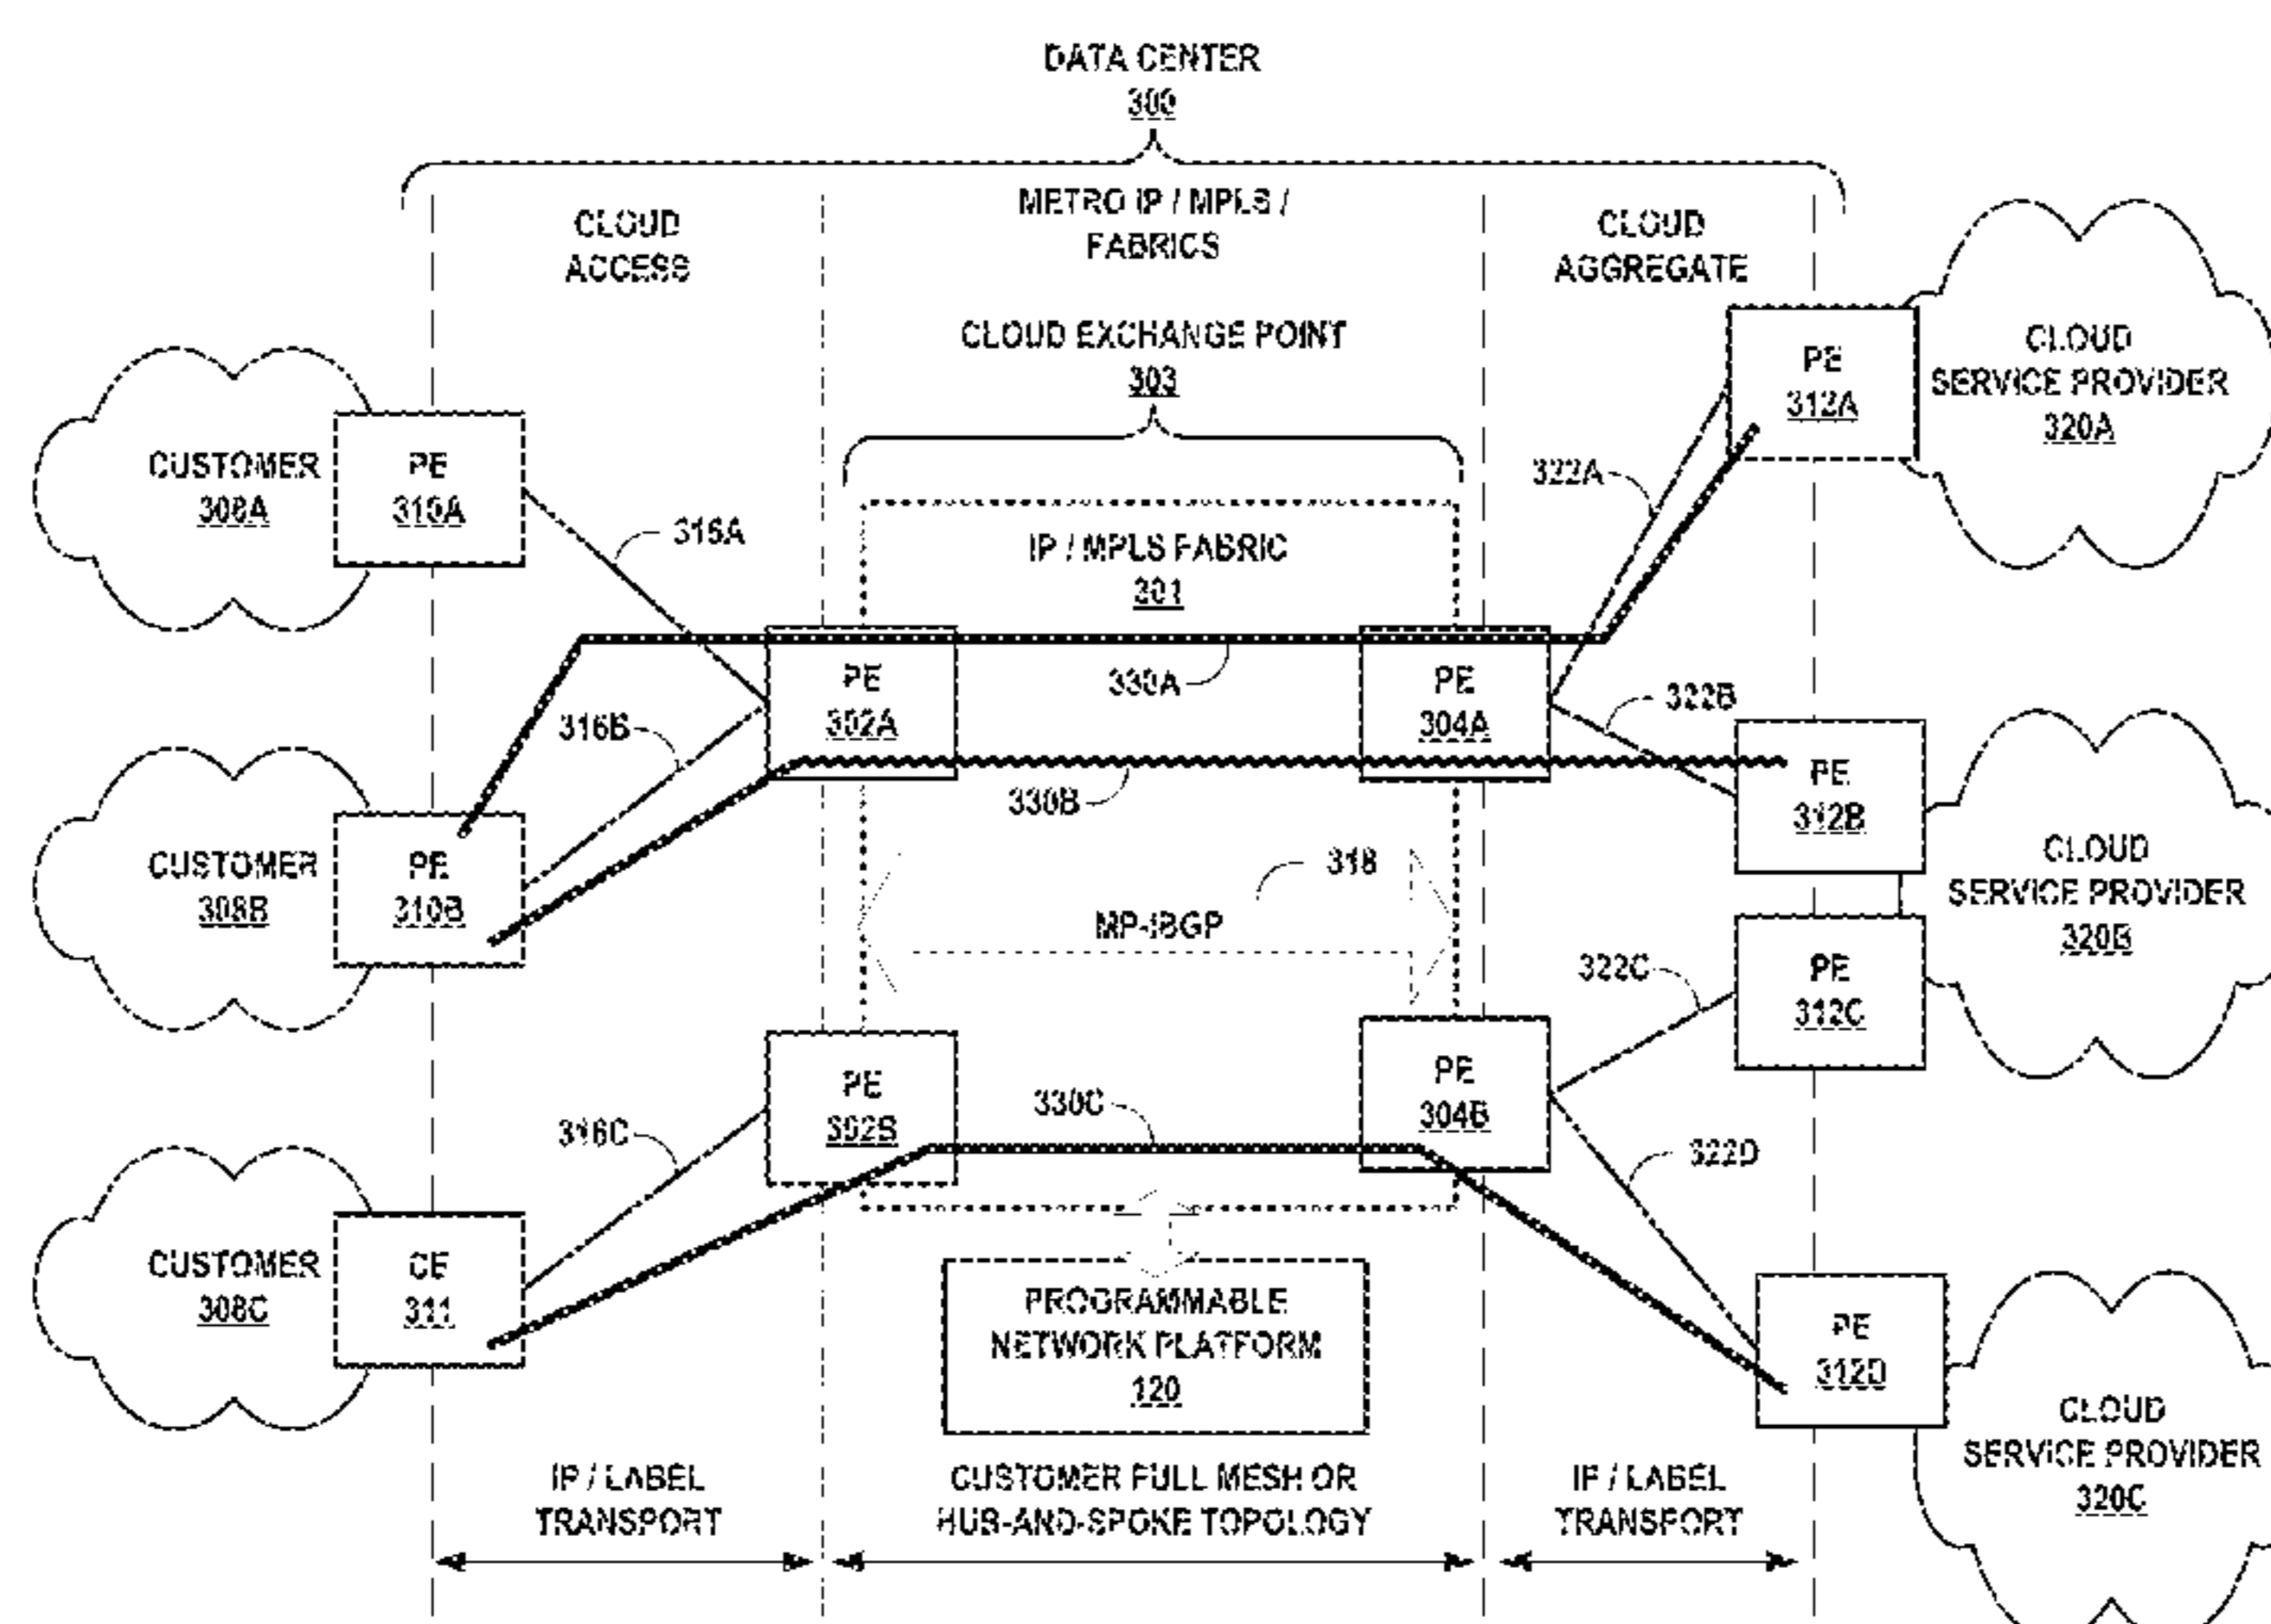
DATA CENTER
300

CLOUD ACCESS

METRO IP / MPLS / FABRICS

CLOUD AGGREGATE

CLOUD EXCHANGE POINT
303

CLOUD SERVICE PROVIDER
320A

PE
312A

CUSTOMER
308A

PE
310A

316A

322A

IP / MPLS FABRIC
301

PE
302A

330A

PE
304A

322B

316B

PE
312B

330B

CUSTOMER
308B

PE
310B

318

CLOUD SERVICE PROVIDER
320B

MP-iBGP

322C

PE
312C

PE
302B

PE
304B

316C

330C

322D

CUSTOMER
308C

CE
311

PROGRAMMABLE NETWORK PLATFORM
120

PE
312D

CLOUD SERVICE PROVIDER
320C

IP / LABEL TRANSPORT

CUSTOMER FULL MESH OR HUB-AND-SPOKE TOPOLOGY

IP / LABEL TRANSPORT